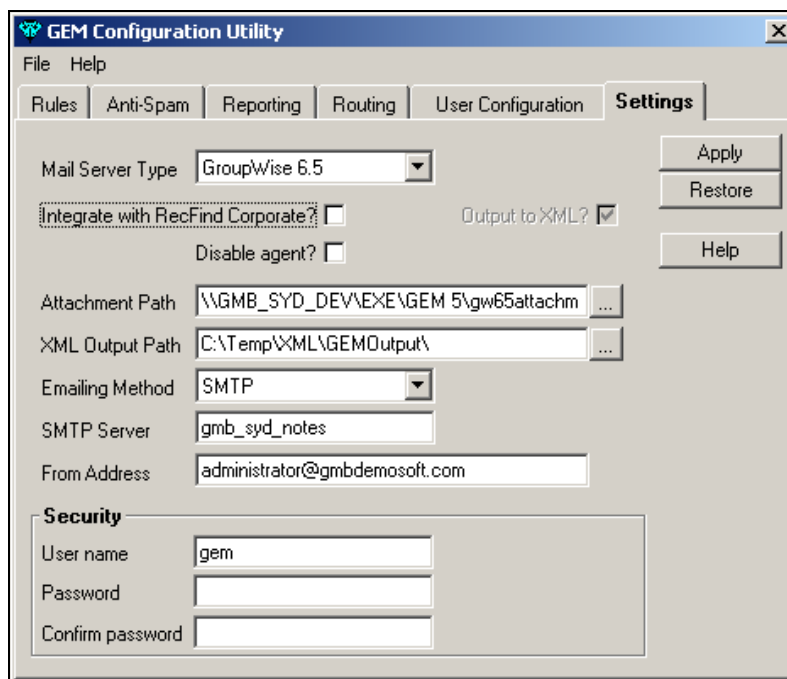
GEM Configuration Utility

File Help

Rules | Anti-Spam | Reporting | Routing | User Configuration | Settings

Mail Server Type GroupWise 6.5

Integrate with RecFind Corporate?

Output to XML?

Disable agent?

Apply

Restore

Help

Attachment Path \\GMB_SYD_DEV\EXE\GEM 5\gw65attachm ...

XML Output Path C:\Temp\XML\GEMOutput\ ...

Emailing Method SMTP

SMTP Server gmb_syd_notes

From Address administrator@gmbdemosoft.com

Security

User name gem

Password

Confirm password